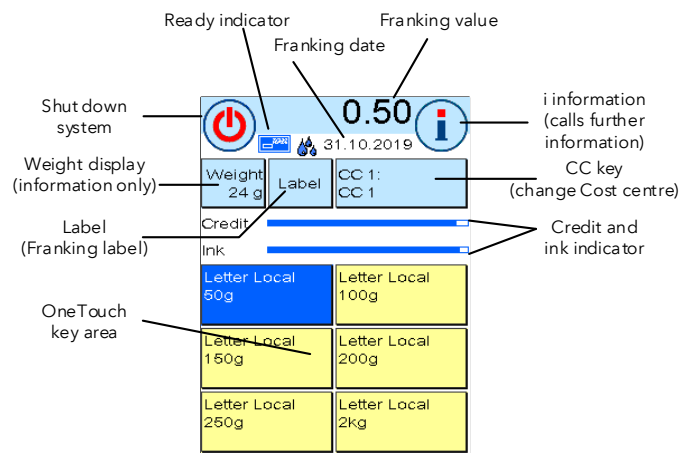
Ready indicator

Franking value

Franking date

Shut down system

0.50

i information (calls further information)

31.10.2019

Weight display (information only)

Weight 24 g

Label

CC 1: CC 1

CC key (change Cost centre)

Label (Franking label)

Credit

Ink

Credit and ink indicator

OneTouch key area

Letter Local 50g

Letter Local 100g

Letter Local 150g

Letter Local 200g

Letter Local 250g

Letter Local 2kg